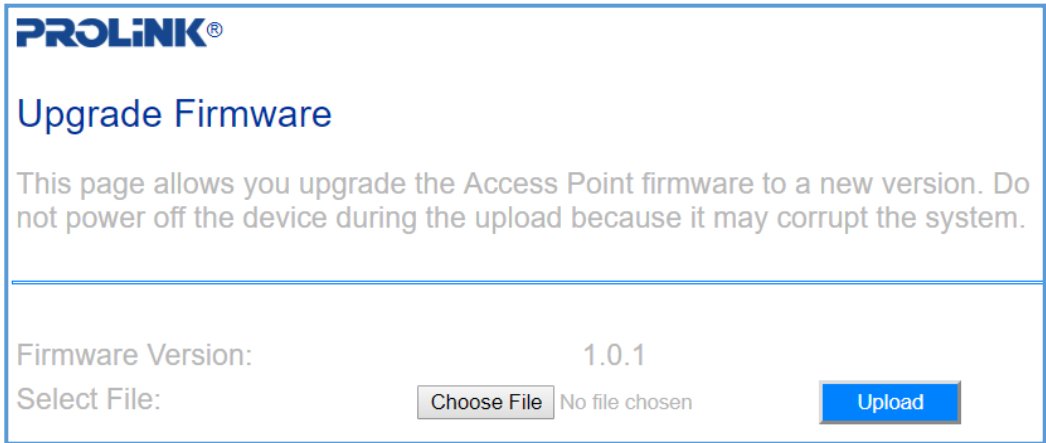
PROLiNK®

Upgrade Firmware

This page allows you upgrade the Access Point firmware to a new version. Do not power off the device during the upload because it may corrupt the system.

Firmware Version: 1.0.1
Select File: Choose File No file chosen Upload